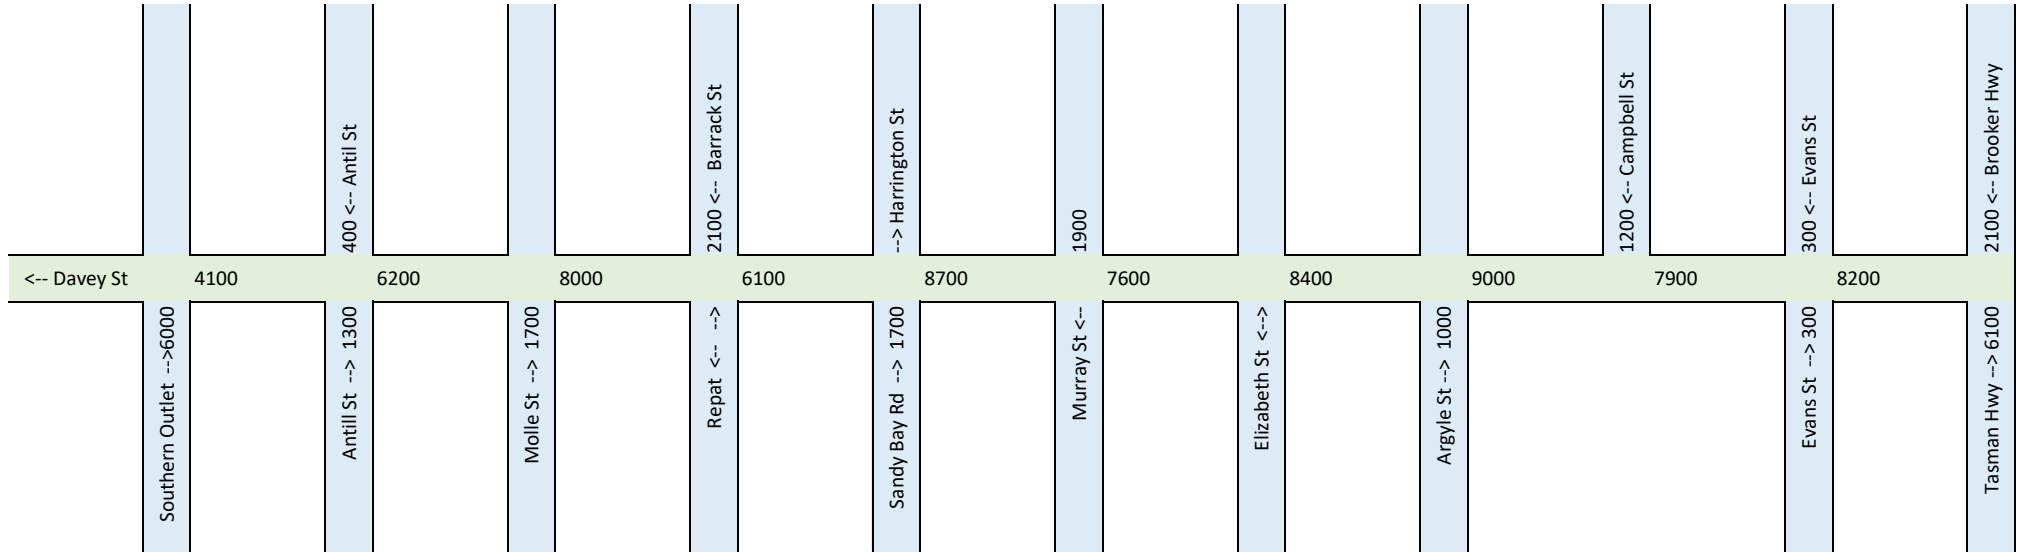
400 <-- Antil St
2100 <-- Barrack St
--> Harrington St
1900
1200 <-- Campbell St
300 <-- Evans St
2100 <-- Brooker Hwy

<-- Davey St
4100
6200
8000
6100
8700
7600
8400
9000
7900
8200

Southern Outlet -->6000
Antill St --> 1300
Molle St --> 1700
Repat <-- -->
Sandy Bay Rd --> 1700
Murray St <--
Elizabeth St <-->
Argyle St --> 1000
Evans St --> 300
Tasman Hwy --> 6100